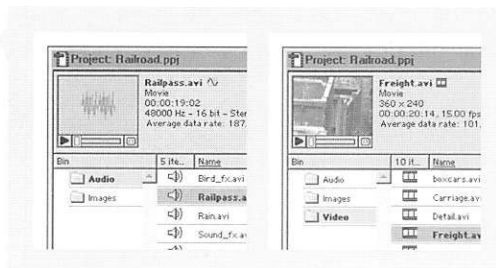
Project: Railroad.ppj

Railpass.avi
Movie
00:00:19:02
48000 Hz - 16 bit - Ster
Average data rate: 187.

| Bin | 5 ite... | Name |
|---|---|---|
| Audio | | Bird_fx.avi |
| Images | | Railpass.a |
| | | Rain.avi |
| | | Sound_fx.av |

Project: Railroad.ppj

Freight.avi
Movie
360 x 240
00:00:20:14, 15.00 fps
Average data rate: 101.

| Bin | 10 it... | Name |
|---|---|---|
| Audio | | boxcars.avi |
| Images | | Carriage.avi |
| Video | | Detail.avi |
| | | Freight.avi |